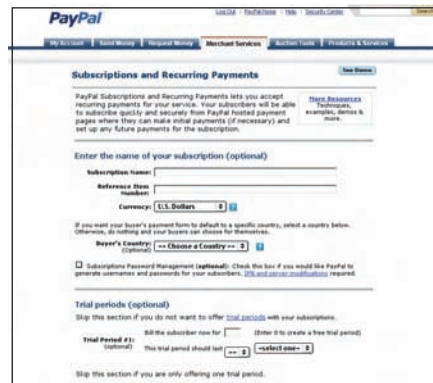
PayPal

Log Out | PayPal Home | Help | Security Center

My Account | Send Money | Request Money | Merchant Services | Auction Tools | Products & Services

Subscriptions and Recurring Payments

See Demo

PayPal Subscriptions and Recurring Payments lets you accept recurring payments for your service. Your subscribers will be able to subscribe quickly and securely from PayPal hosted payment pages where they can make initial payments (if necessary) and set up any future payments for the subscription.

More Resources
Techniques, examples, demos & more.

Enter the name of your subscription (optional)

Subscription Name:

Reference Item Number:

Currency: U.S. Dollars

If you want your buyer's payment form to default to a specific country, select a country below. Otherwise, do nothing and your buyers can choose for themselves.

Buyer's Country: (Optional) -- Choose a Country --

Subscriptions Password Management (optional): Check this box if you would like PayPal to generate usernames and passwords for your subscribers. IPN and server modifications required.

Trial periods (optional)

Skip this section if you do not want to offer trial periods with your subscriptions.

Trial Period #1: (Optional)

Bill the subscriber now for (Enter 0 to create a free trial period)

This trial period should last -- -select one-

Skip this section if you are only offering one trial period.